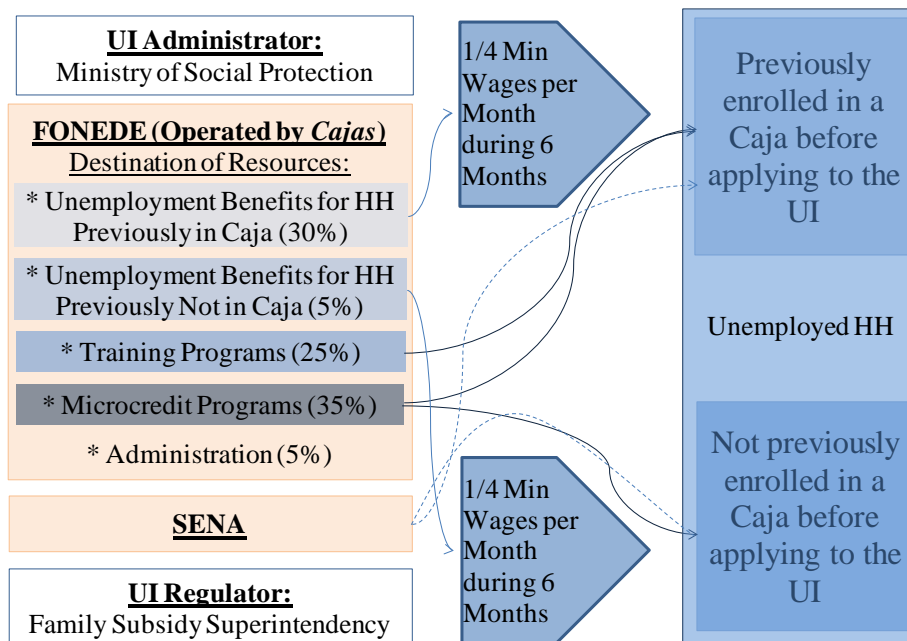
**UI Administrator:**
Ministry of Social Protection

**FONEDE (Operated by *Cajas*)**
Destination of Resources:
* Unemployment Benefits for HH Previously in Caja (30%)
* Unemployment Benefits for HH Previously Not in Caja (5%)
* Training Programs (25%)
* Microcredit Programs (35%)
* Administration (5%)

**SENA**

**UI Regulator:**
Family Subsidy Superintendency

1/4 Min Wages per Month during 6 Months

1/4 Min Wages per Month during 6 Months

Previously enrolled in a Caja before applying to the UI

Unemployed HH

Not previously enrolled in a Caja before applying to the UI